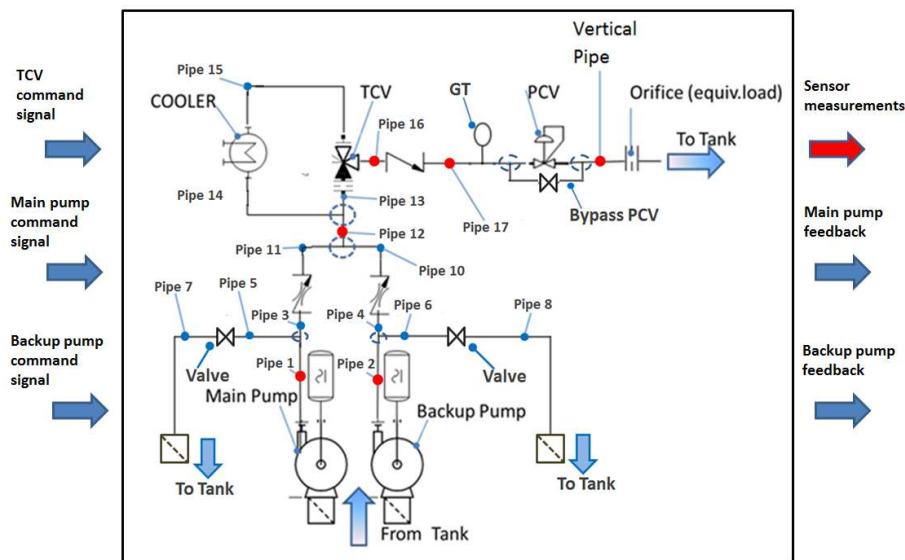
TCV command signal

Main pump command signal

Backup pump command signal

Pipe 15
COOLER
TCV
Pipe 16
GT
PCV
Vertical Pipe
Orifice (equiv.load)
To Tank
Pipe 14
Pipe 13
Pipe 17
Bypass PCV
Pipe 12
Pipe 11
Pipe 10
Pipe 7
Pipe 5
Pipe 3
Pipe 4
Pipe 6
Pipe 8
Valve
Pipe 1
Pipe 2
Valve
Main Pump
Backup Pump
To Tank
To Tank
From Tank

Sensor measurements

Main pump feedback

Backup pump feedback